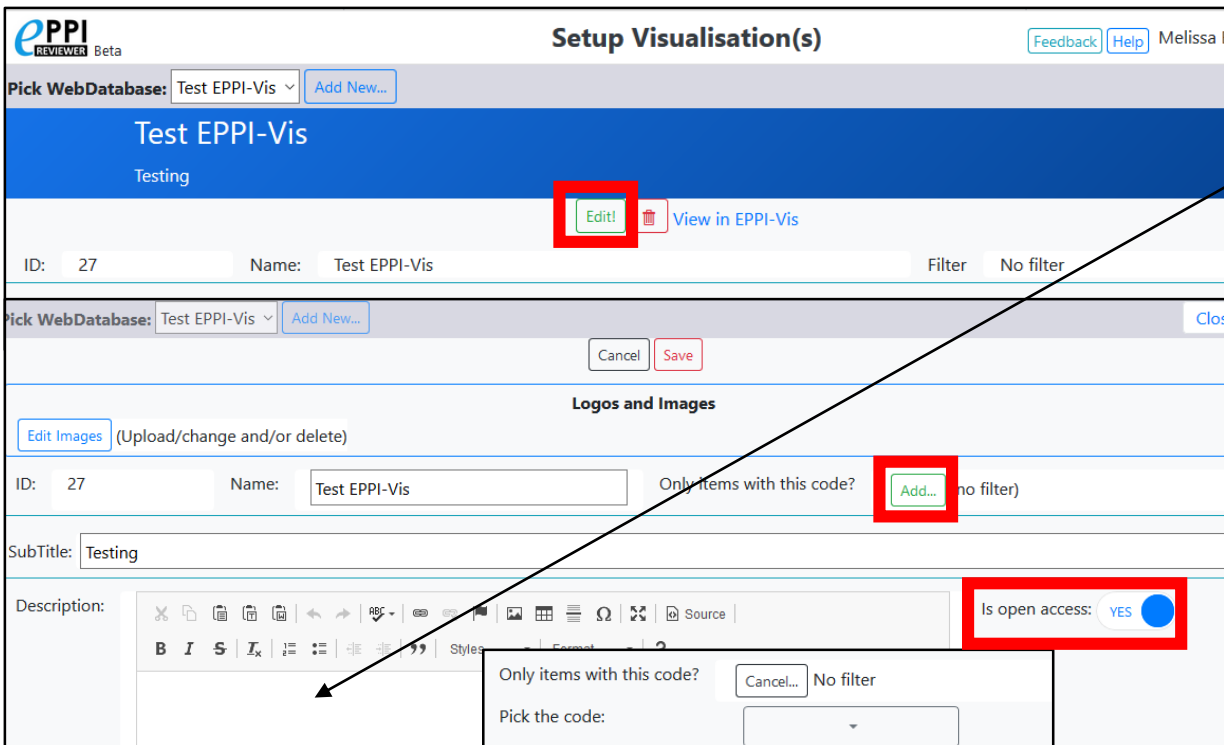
ePPI REVIEWER Beta

Setup Visualisation(s)

Feedback Help Melissa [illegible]

Pick WebDatabase: Test EPPI-Vis Add New...

Test EPPI-Vis

Testing

Edit! View in EPPI-Vis

ID: 27 Name: Test EPPI-Vis Filter No filter

Pick WebDatabase: Test EPPI-Vis Add New...

Clos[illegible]

Cancel Save

Logos and Images

Edit Images (Upload/change and/or delete)

ID: 27 Name: Test EPPI-Vis Only items with this code? Add... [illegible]no filter)

SubTitle: Testing

Description:

Source

B I S $I_x$

Styles Format

Is open access: YES

Only items with this code? Cancel... No filter

Pick the code: